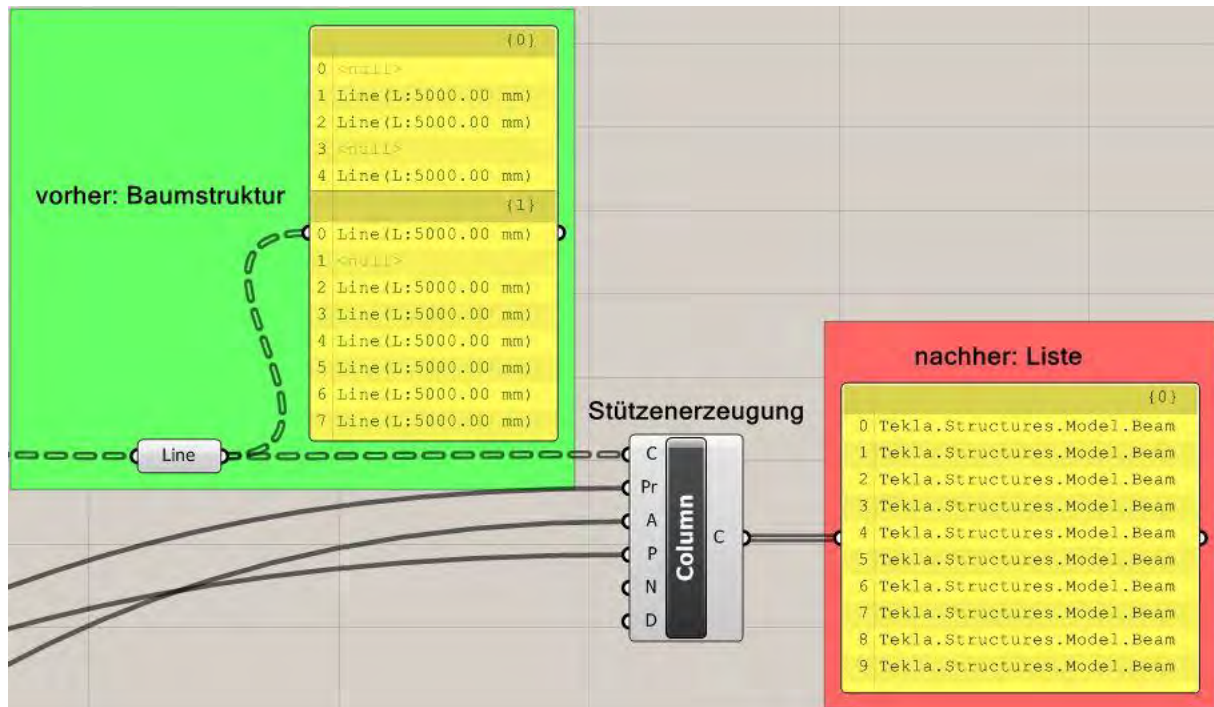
vorher: Baumstruktur

{0}
0 <null>
1 Line(L:5000.00 mm)
2 Line(L:5000.00 mm)
3 <null>
4 Line(L:5000.00 mm)
{1}
0 Line(L:5000.00 mm)
1 <null>
2 Line(L:5000.00 mm)
3 Line(L:5000.00 mm)
4 Line(L:5000.00 mm)
5 Line(L:5000.00 mm)
6 Line(L:5000.00 mm)
7 Line(L:5000.00 mm)

Line

Stützenerzeugung

C
Pr
A
P
N
D
Column
C

nachher: Liste

{0}
0 Tekla.Structures.Model.Beam
1 Tekla.Structures.Model.Beam
2 Tekla.Structures.Model.Beam
3 Tekla.Structures.Model.Beam
4 Tekla.Structures.Model.Beam
5 Tekla.Structures.Model.Beam
6 Tekla.Structures.Model.Beam
7 Tekla.Structures.Model.Beam
8 Tekla.Structures.Model.Beam
9 Tekla.Structures.Model.Beam